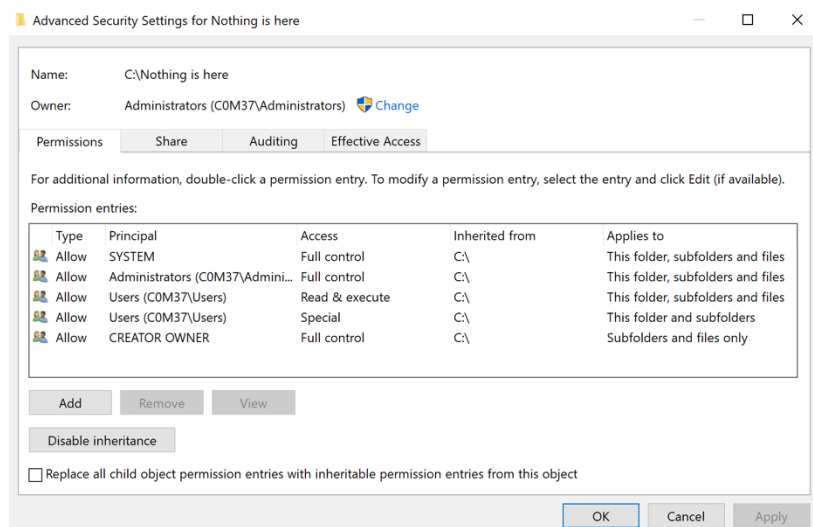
Advanced Security Settings for Nothing is here

Name: C:\Nothing is here

Owner: Administrators (C0M37\Administrators) Change

Permissions | Share | Auditing | Effective Access

For additional information, double-click a permission entry. To modify a permission entry, select the entry and click Edit (if available).

Permission entries:

| Type | Principal | Access | Inherited from | Applies to |
|---|---|---|---|---|
| Allow | SYSTEM | Full control | C:\ | This folder, subfolders and files |
| Allow | Administrators (C0M37\Admini... | Full control | C:\ | This folder, subfolders and files |
| Allow | Users (C0M37\Users) | Read & execute | C:\ | This folder, subfolders and files |
| Allow | Users (C0M37\Users) | Special | C:\ | This folder and subfolders |
| Allow | CREATOR OWNER | Full control | C:\ | Subfolders and files only |

Add Remove View

Disable inheritance

Replace all child object permission entries with inheritable permission entries from this object

OK Cancel Apply